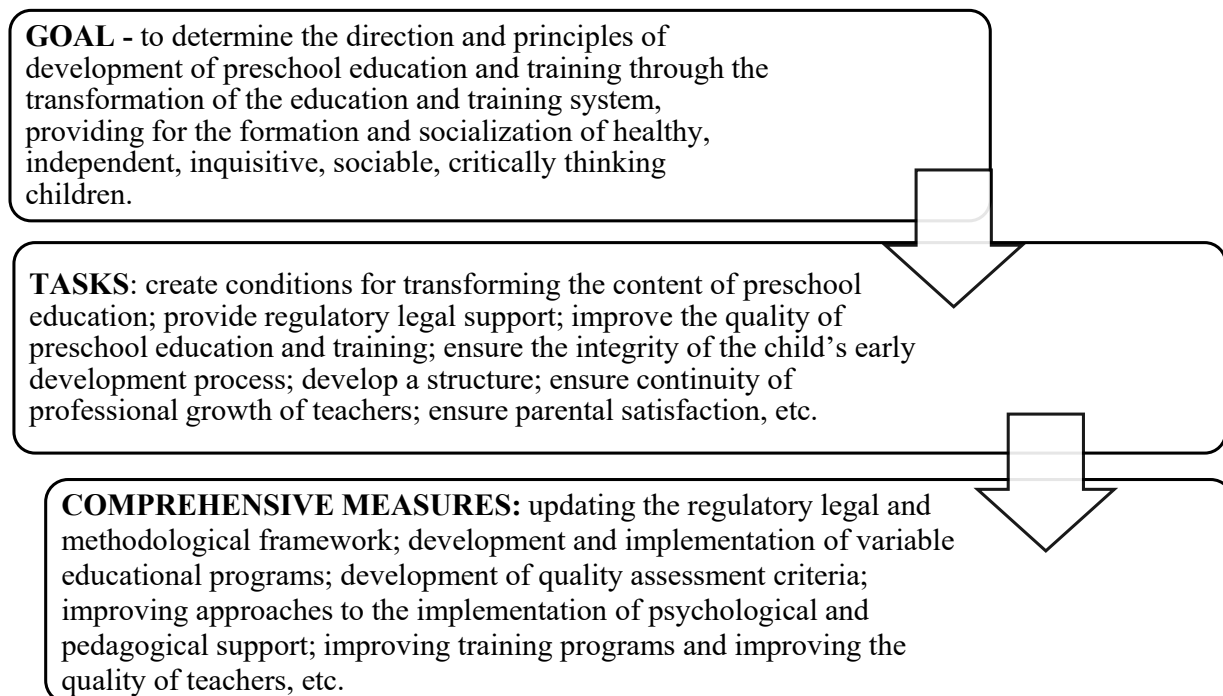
**GOAL -** to determine the direction and principles of development of preschool education and training through the transformation of the education and training system, providing for the formation and socialization of healthy, independent, inquisitive, sociable, critically thinking children.

**TASKS**: create conditions for transforming the content of preschool education; provide regulatory legal support; improve the quality of preschool education and training; ensure the integrity of the child's early development process; develop a structure; ensure continuity of professional growth of teachers; ensure parental satisfaction, etc.

**COMPREHENSIVE MEASURES:** updating the regulatory legal and methodological framework; development and implementation of variable educational programs; development of quality assessment criteria; improving approaches to the implementation of psychological and pedagogical support; improving training programs and improving the quality of teachers, etc.